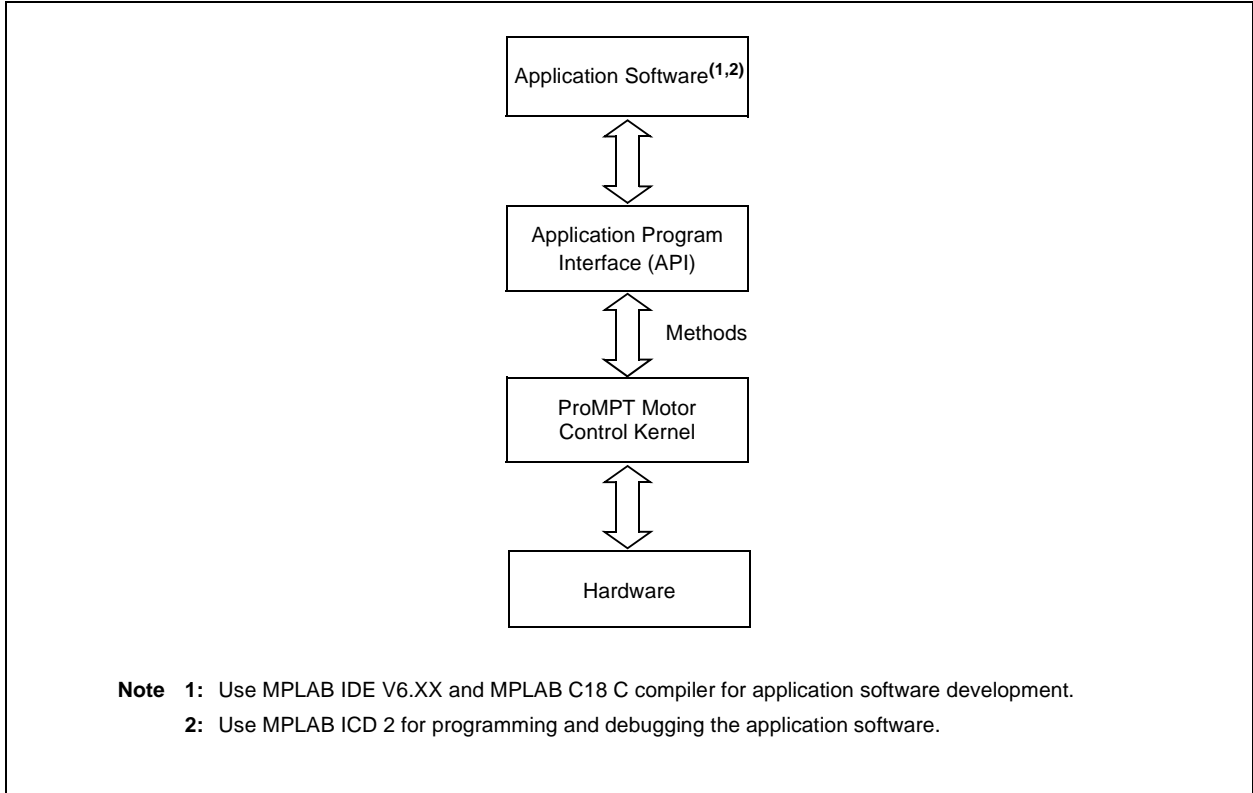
Application Software$^{(1,2)}$

Application Program Interface (API)

Methods

ProMPT Motor Control Kernel

Hardware

**Note 1:** Use MPLAB IDE V6.XX and MPLAB C18 C compiler for application software development.

**2:** Use MPLAB ICD 2 for programming and debugging the application software.